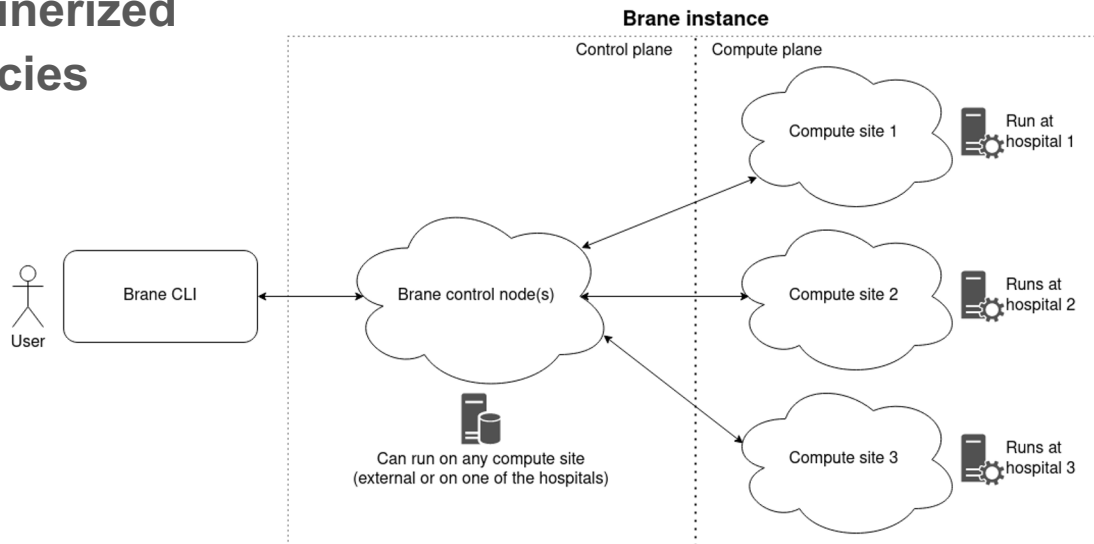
inerized
cies

Brane instance

Control plane

Compute plane

Compute site 1

Run at hospital 1

User

Brane CLI

Brane control node(s)

Compute site 2

Runs at hospital 2

Can run on any compute site (external or on one of the hospitals)

Compute site 3

Runs at hospital 3